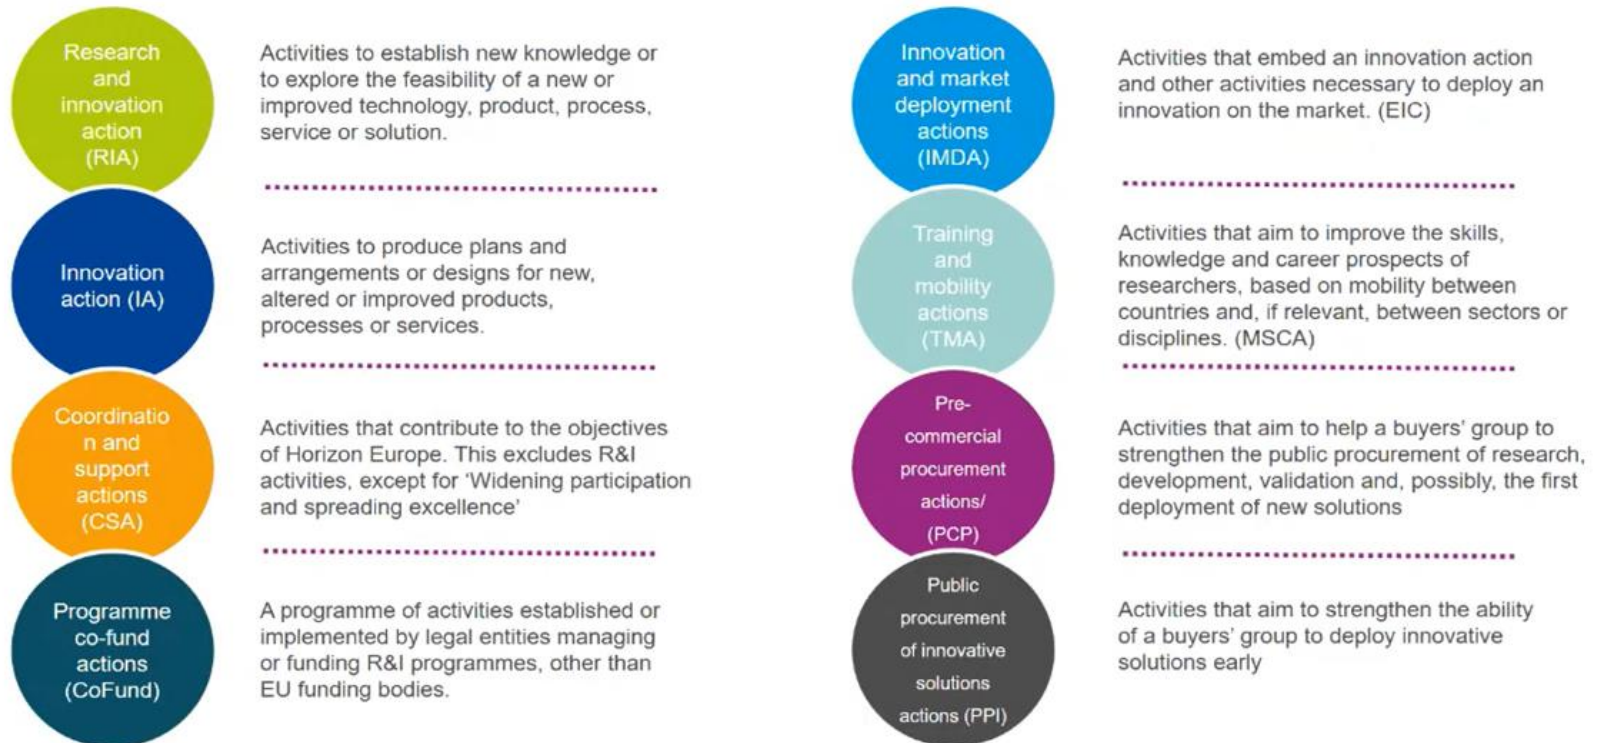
Research and innovation action (RIA)

Activities to establish new knowledge or to explore the feasibility of a new or improved technology, product, process, service or solution.

Innovation action (IA)

Activities to produce plans and arrangements or designs for new, altered or improved products, processes or services.

Coordinatio n and support actions (CSA)

Activities that contribute to the objectives of Horizon Europe. This excludes R&I activities, except for 'Widening participation and spreading excellence'

Programme co-fund actions (CoFund)

A programme of activities established or implemented by legal entities managing or funding R&I programmes, other than EU funding bodies.

Innovation and market deployment actions (IMDA)

Activities that embed an innovation action and other activities necessary to deploy an innovation on the market. (EIC)

Training and mobility actions (TMA)

Activities that aim to improve the skills, knowledge and career prospects of researchers, based on mobility between countries and, if relevant, between sectors or disciplines. (MSCA)

Pre-commercial procurement actions/ (PCP)

Activities that aim to help a buyers' group to strengthen the public procurement of research, development, validation and, possibly, the first deployment of new solutions

Public procurement of innovative solutions actions (PPI)

Activities that aim to strengthen the ability of a buyers' group to deploy innovative solutions early